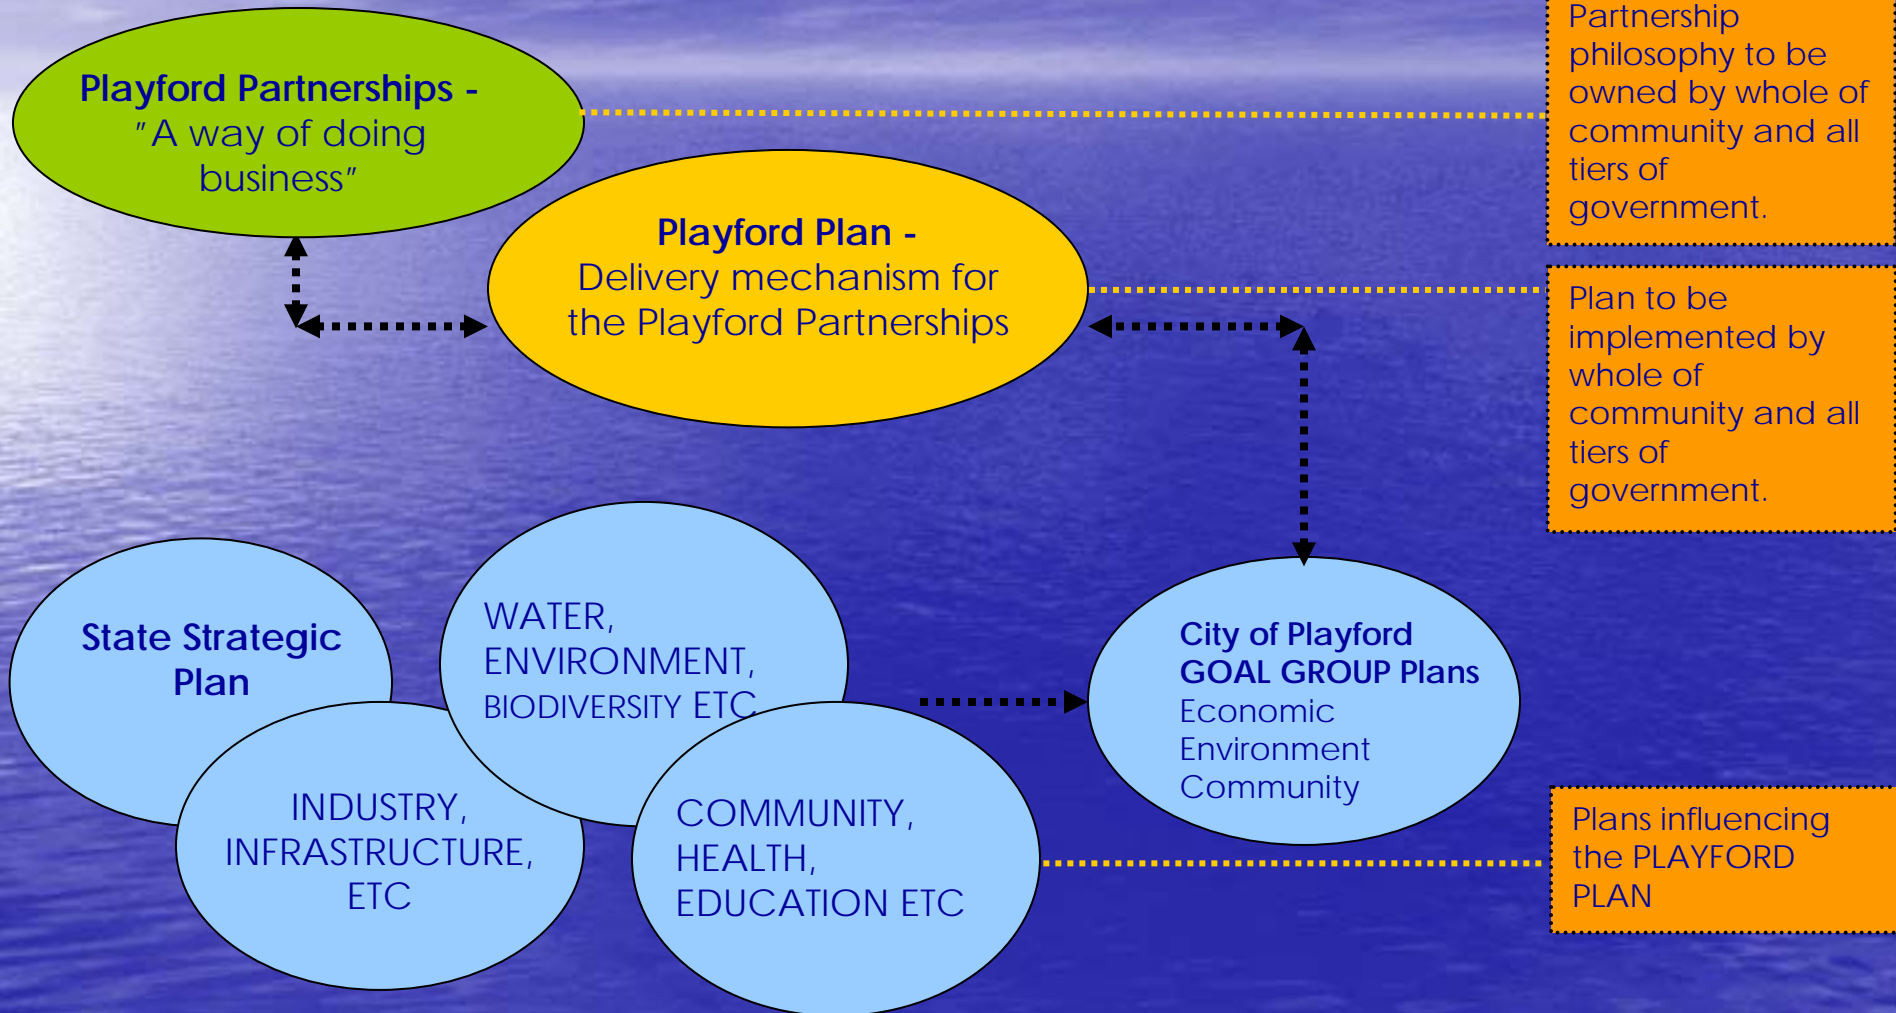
Playford Partnerships - "A way of doing business"

Partnership philosophy to be owned by whole of community and all tiers of government.

Playford Plan - Delivery mechanism for the Playford Partnerships

Plan to be implemented by whole of community and all tiers of government.

State Strategic Plan

WATER, ENVIRONMENT, BIODIVERSITY ETC

INDUSTRY, INFRASTRUCTURE, ETC

COMMUNITY, HEALTH, EDUCATION ETC

City of Playford GOAL GROUP Plans
Economic
Environment
Community

Plans influencing the PLAYFORD PLAN